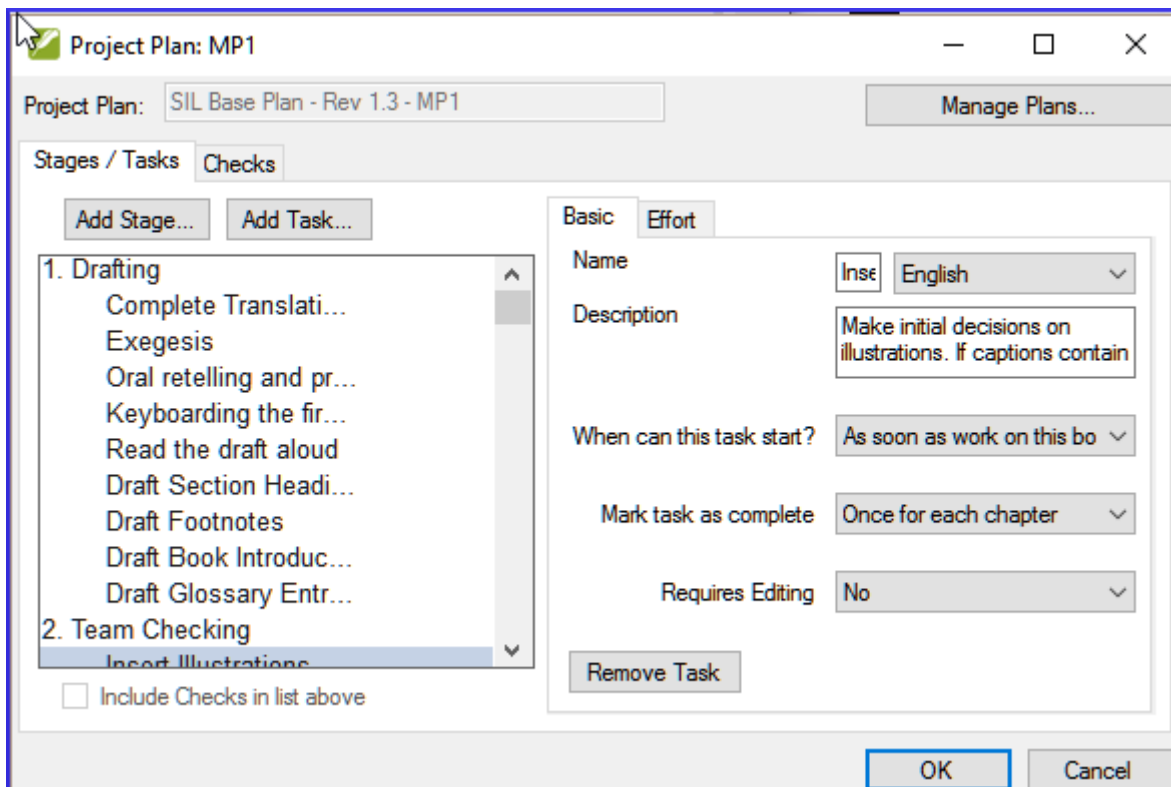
Project Plan: MP1

Project Plan: SIL Base Plan - Rev 1.3 - MP1

Manage Plans...

Stages / Tasks Checks

Add Stage... Add Task...

1. Drafting
Complete Translati...
Exegesis
Oral retelling and pr...
Keyboarding the fir...
Read the draft aloud
Draft Section Headi...
Draft Footnotes
Draft Book Introduc...
Draft Glossary Entr...
2. Team Checking
Insert Illustrations

Include Checks in list above

Basic Effort

Name Inse English

Description Make initial decisions on illustrations. If captions contain

When can this task start? As soon as work on this bo

Mark task as complete Once for each chapter

Requires Editing No

Remove Task

OK Cancel